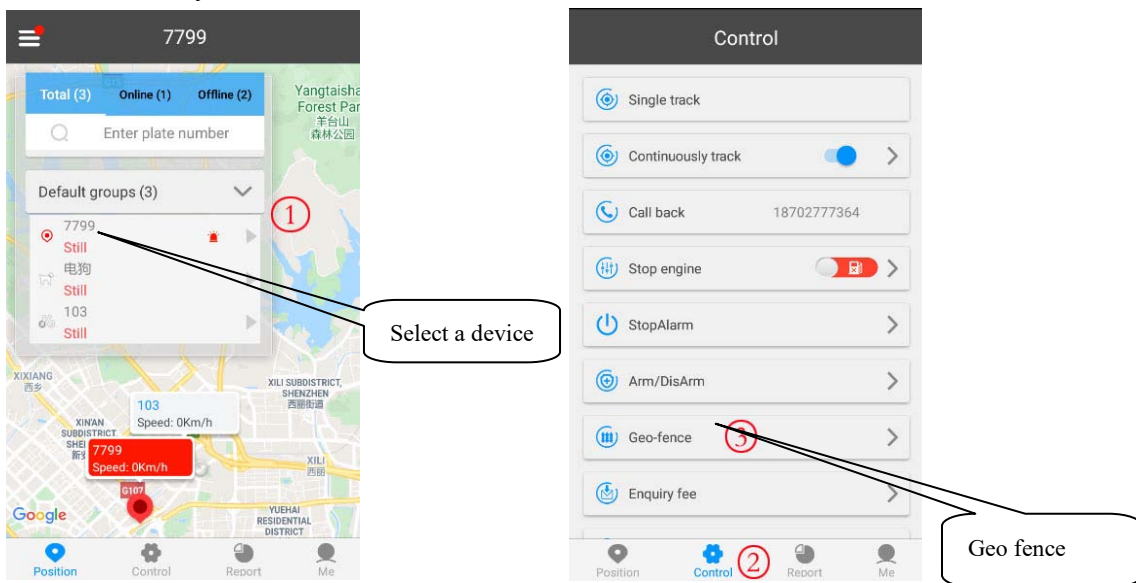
7799

Total (3) Online (1) Offline (2)

Enter plate number

Default groups (3)

7799
Still
电狗
Still
103
Still

①

Select a device

Yangtaishan Forest Par
羊台山森林公园

XIXIANG 西乡
XILI SUBDISTRICT, SHENZHEN 西丽街道
XIN'AN SUBDISTRICT
SHE 新
XILI 西丽
YUEHAI RESIDENTIAL DISTRICT
G107

103
Speed: 0Km/h

7799
Speed: 0Km/h

Google

Position Control Report Me

Control

Single track

Continuously track

Call back 18702777364

Stop engine

StopAlarm

Arm/DisArm

Geo-fence ③

Enquiry fee

Geo fence

Position Control ② Report Me